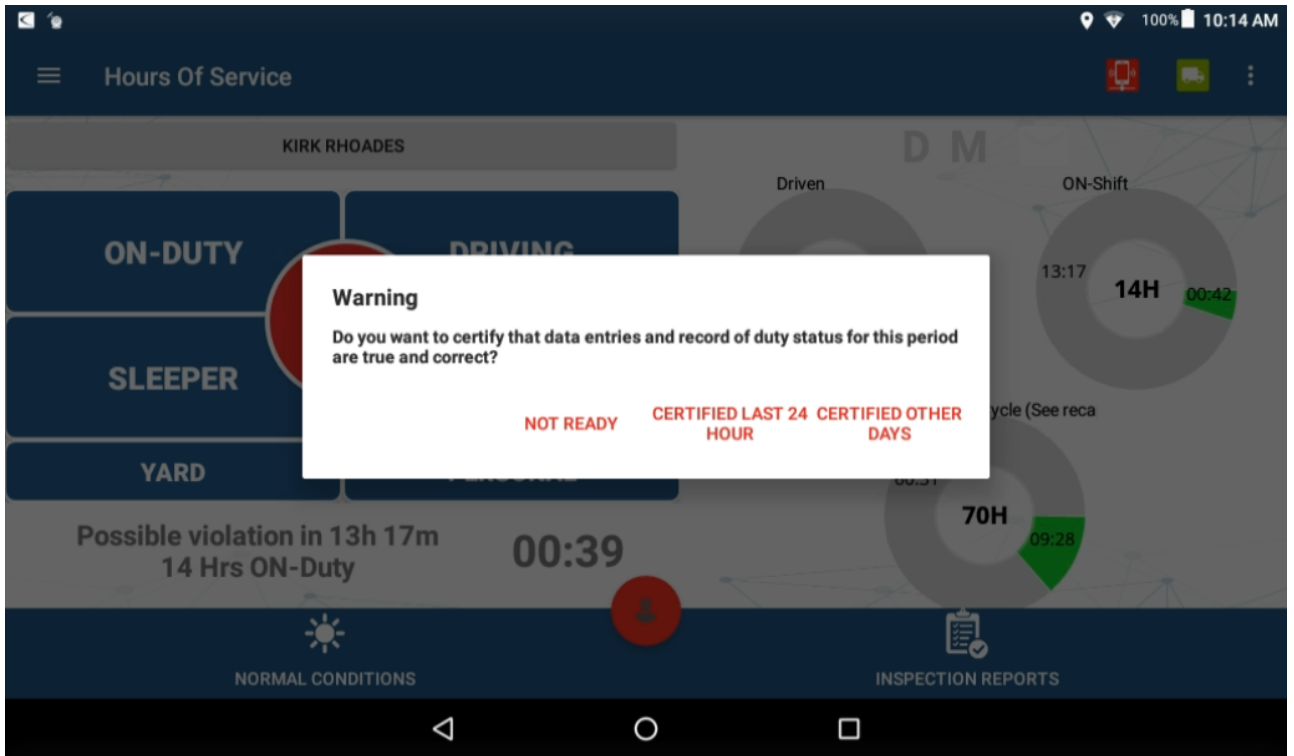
100% 10:14 AM

Hours Of Service

KIRK RHOADES

D M

Driven

ON-Shift

ON-DUTY

DRIVING

13:17

14H

00:42

SLEEPER

ycle (See reca

YARD

70H

09:28

Possible violation in 13h 17m
14 Hrs ON-Duty

00:39

Warning

Do you want to certify that data entries and record of duty status for this period are true and correct?

NOT READY

CERTIFIED LAST 24 HOUR

CERTIFIED OTHER DAYS

NORMAL CONDITIONS

INSPECTION REPORTS